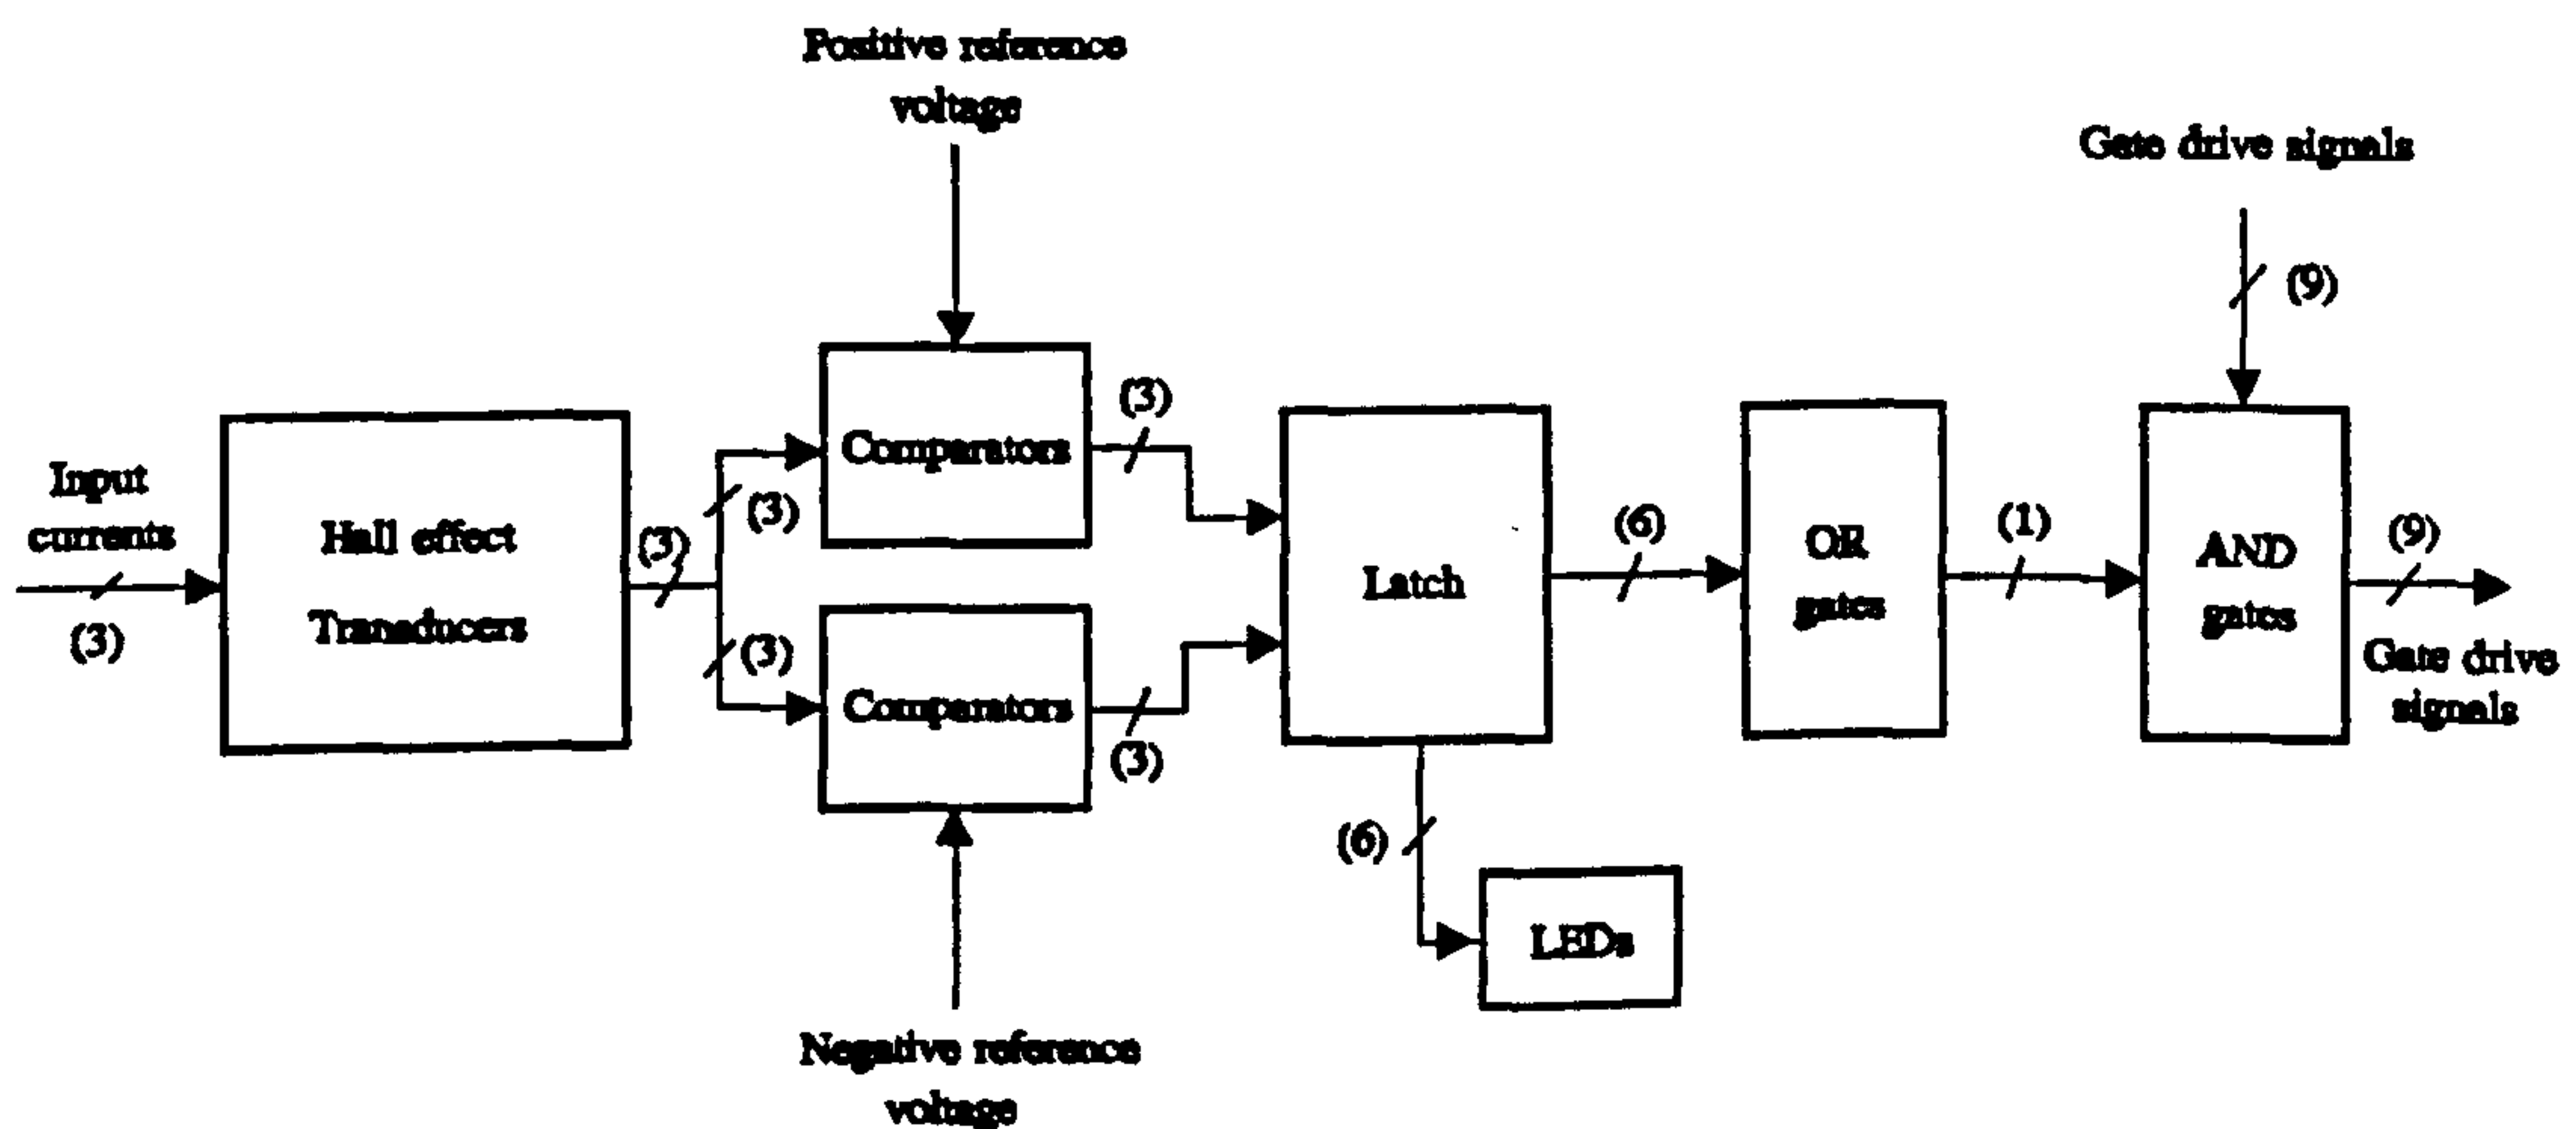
Positive reference voltage

Gate drive signals

(9)

Input currents

(3)

Hall effect Transducers

(3)

(3)

(3)

Comparators

(3)

Comparators

(3)

Latch

(6)

OR gates

(1)

AND gates

(9)

Gate drive signals

(6)

LEDs

Negative reference voltage